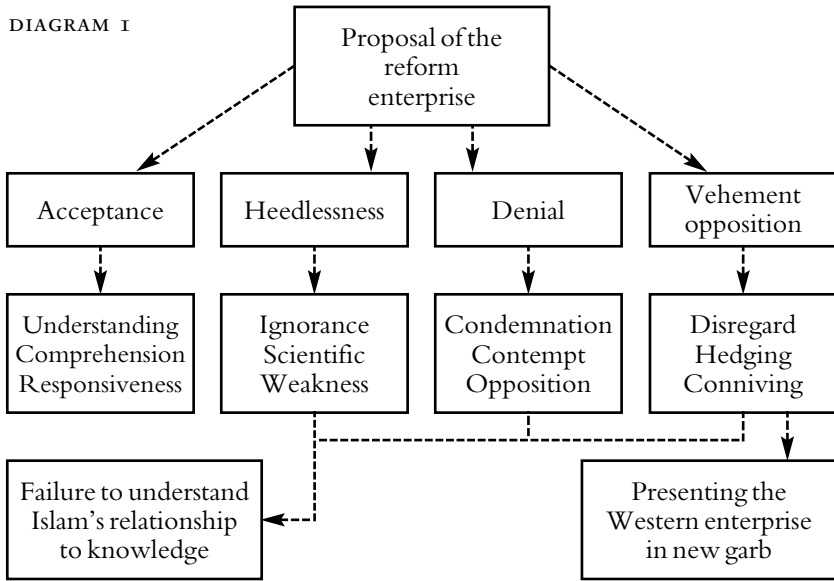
DIAGRAM 1

Proposal of the reform enterprise

Acceptance

Heedlessness

Denial

Vehement opposition

Understanding Comprehension Responsiveness

Ignorance Scientific Weakness

Condemnation Contempt Opposition

Disregard Hedging Conniving

Failure to understand Islam's relationship to knowledge

Presenting the Western enterprise in new garb